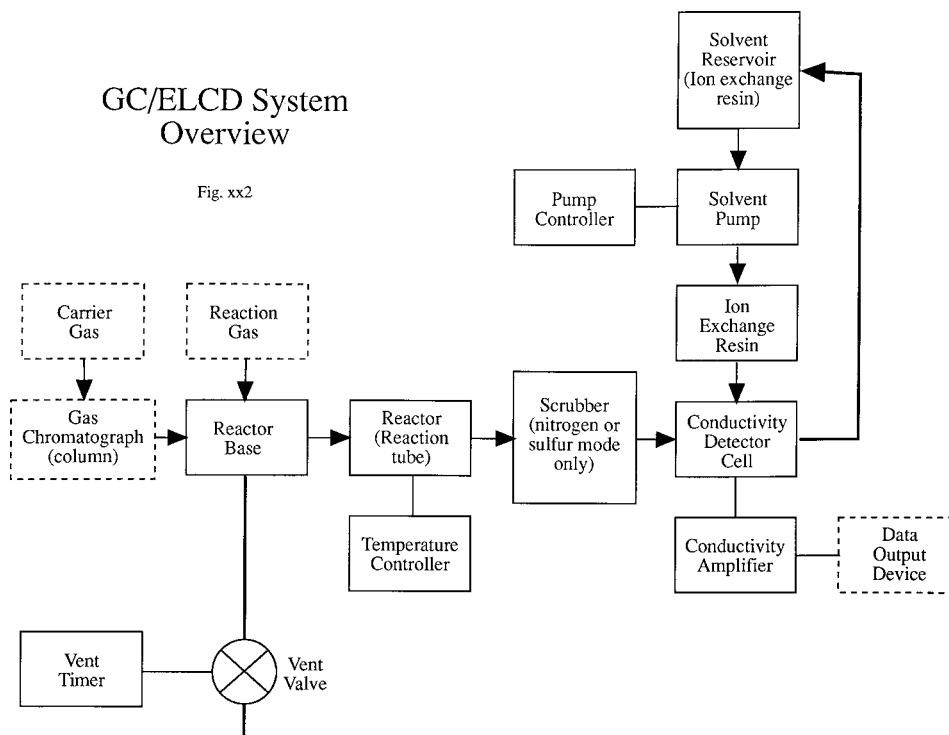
GC/ELCD System Overview

Fig. xx2

Solvent Reservoir (Ion exchange resin)

Pump Controller

Solvent Pump

Carrier Gas

Reaction Gas

Ion Exchange Resin

Gas Chromatograph (column)

Reactor Base

Reactor (Reaction tube)

Scrubber (nitrogen or sulfur mode only)

Conductivity Detector Cell

Temperature Controller

Conductivity Amplifier

Data Output Device

Vent Timer

Vent Valve